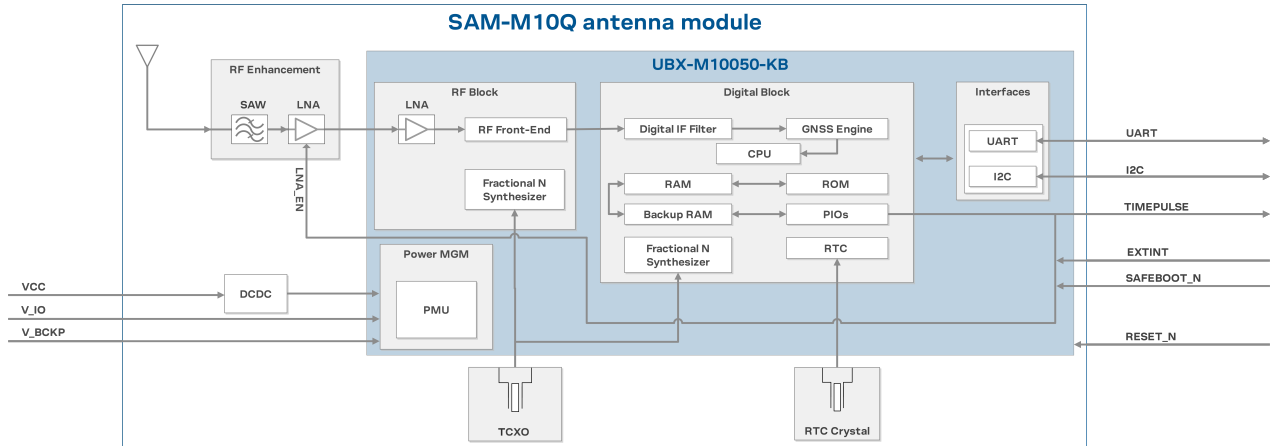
SAM-M10Q antenna module

UBX-M10050-KB

RF Enhancement
SAW
LNA

RF Block
LNA
RF Front-End
Fractional N Synthesizer

Digital Block
Digital IF Filter
GNSS Engine
CPU
RAM
ROM
Backup RAM
PIOs
Fractional N Synthesizer
RTC

Interfaces
UART
I2C

Power MGM
PMU

DCDC

LNA_EN

VCC
V_IO
V_BCKP

UART
I2C
TIMEPULSE
EXTINT
SAFEBOOT_N
RESET_N

TCXO
RTC Crystal